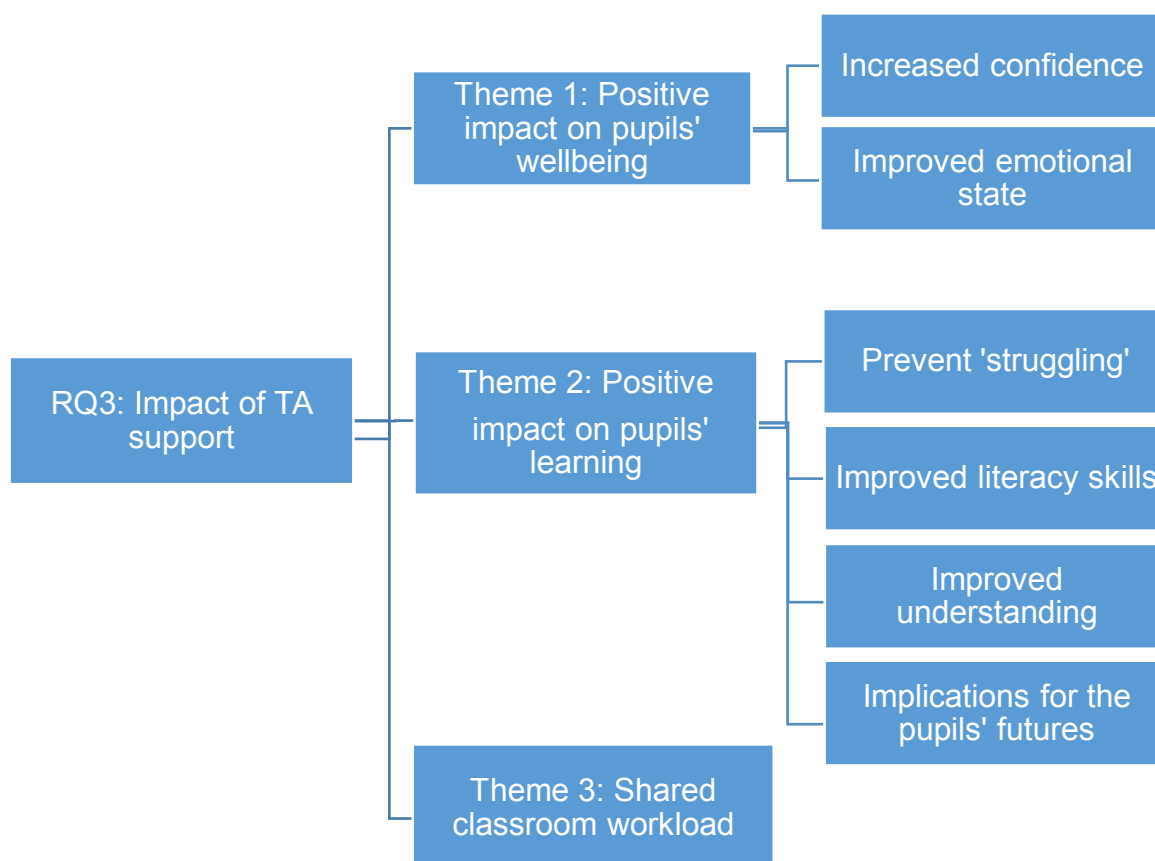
RQ3: Impact of TA support

Theme 1: Positive impact on pupils' wellbeing

Increased confidence

Improved emotional state

Theme 2: Positive impact on pupils' learning

Prevent 'struggling'

Improved literacy skills

Improved understanding

Implications for the pupils' futures

Theme 3: Shared classroom workload